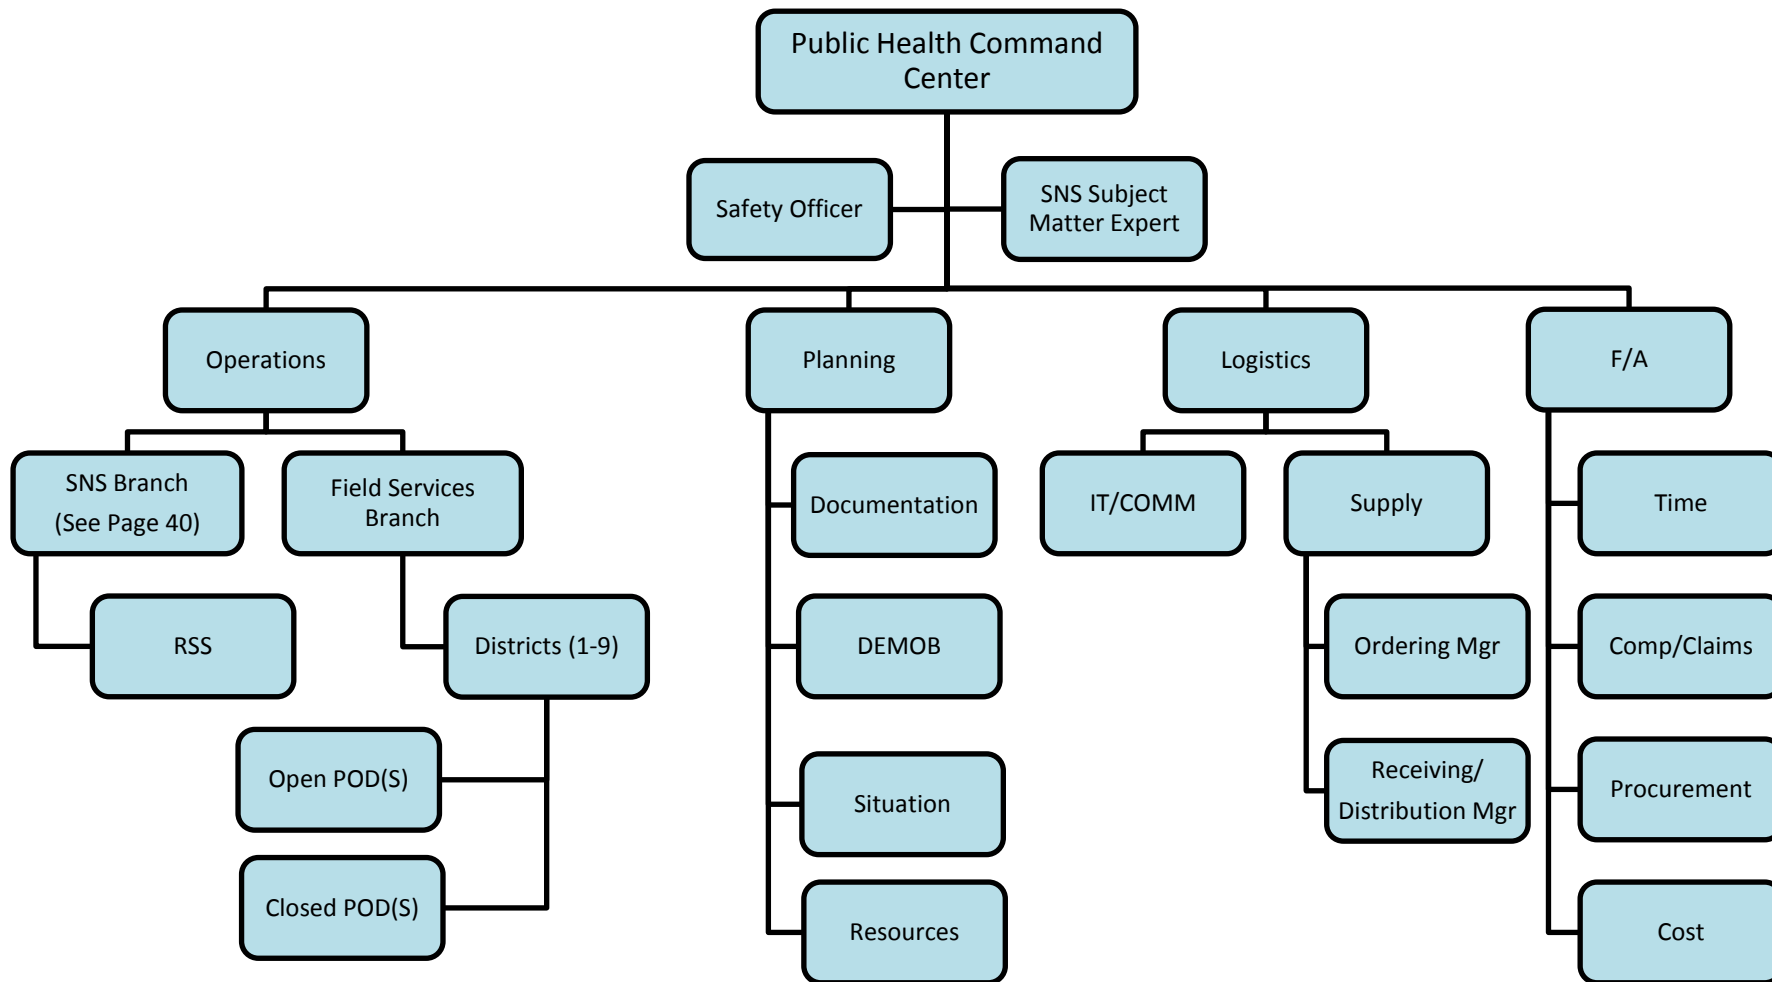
Public Health Command Center

Safety Officer

SNS Subject Matter Expert

Operations

Planning

Logistics

F/A

SNS Branch (See Page 40)

Field Services Branch

RSS

Districts (1-9)

Open POD(S)

Closed POD(S)

Documentation

DEMOB

Situation

Resources

IT/COMM

Supply

Ordering Mgr

Receiving/ Distribution Mgr

Time

Comp/Claims

Procurement

Cost